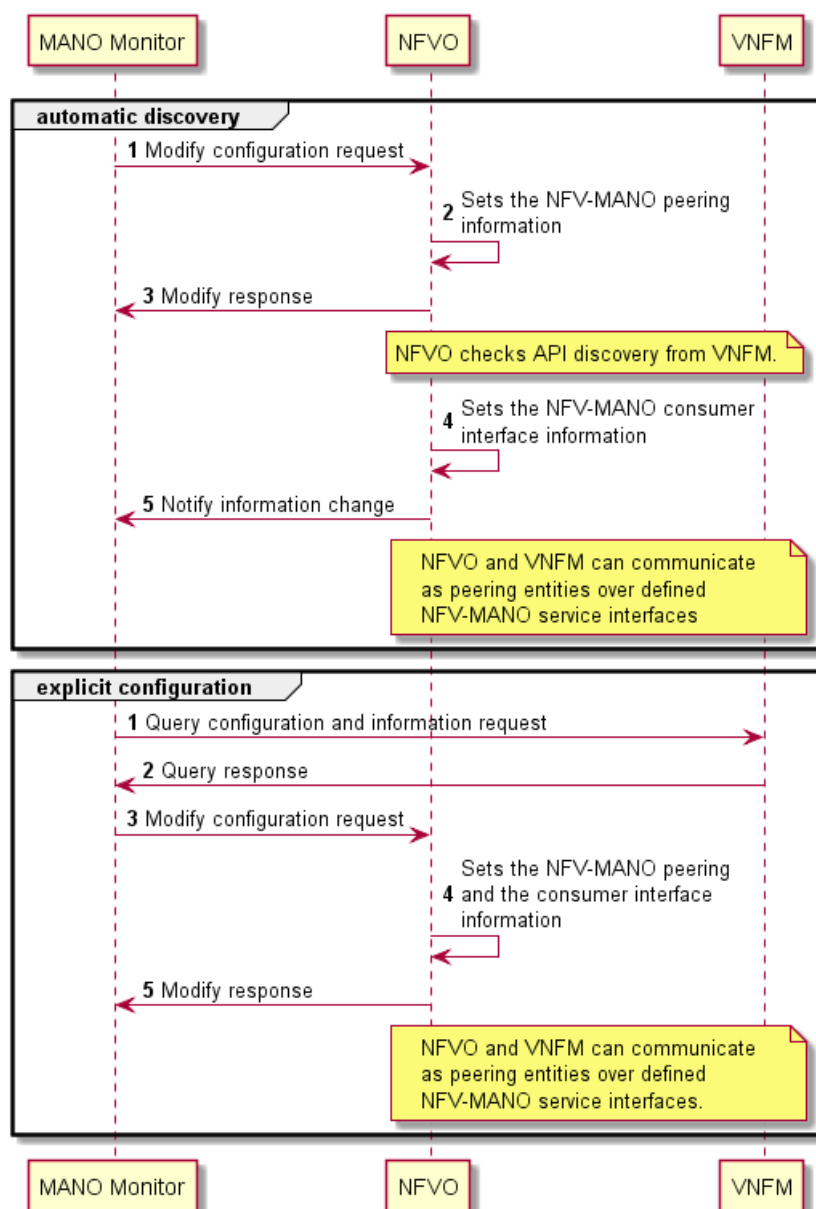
MANO Monitor

NFVO

VNFM

automatic discovery

1 Modify configuration request

2 Sets the NFV-MANO peering information

3 Modify response

NFVO checks API discovery from VNFM.

4 Sets the NFV-MANO consumer interface information

5 Notify information change

NFVO and VNFM can communicate as peering entities over defined NFV-MANO service interfaces

explicit configuration

1 Query configuration and information request

2 Query response

3 Modify configuration request

4 Sets the NFV-MANO peering and the consumer interface information

5 Modify response

NFVO and VNFM can communicate as peering entities over defined NFV-MANO service interfaces.

MANO Monitor

NFVO

VNFM